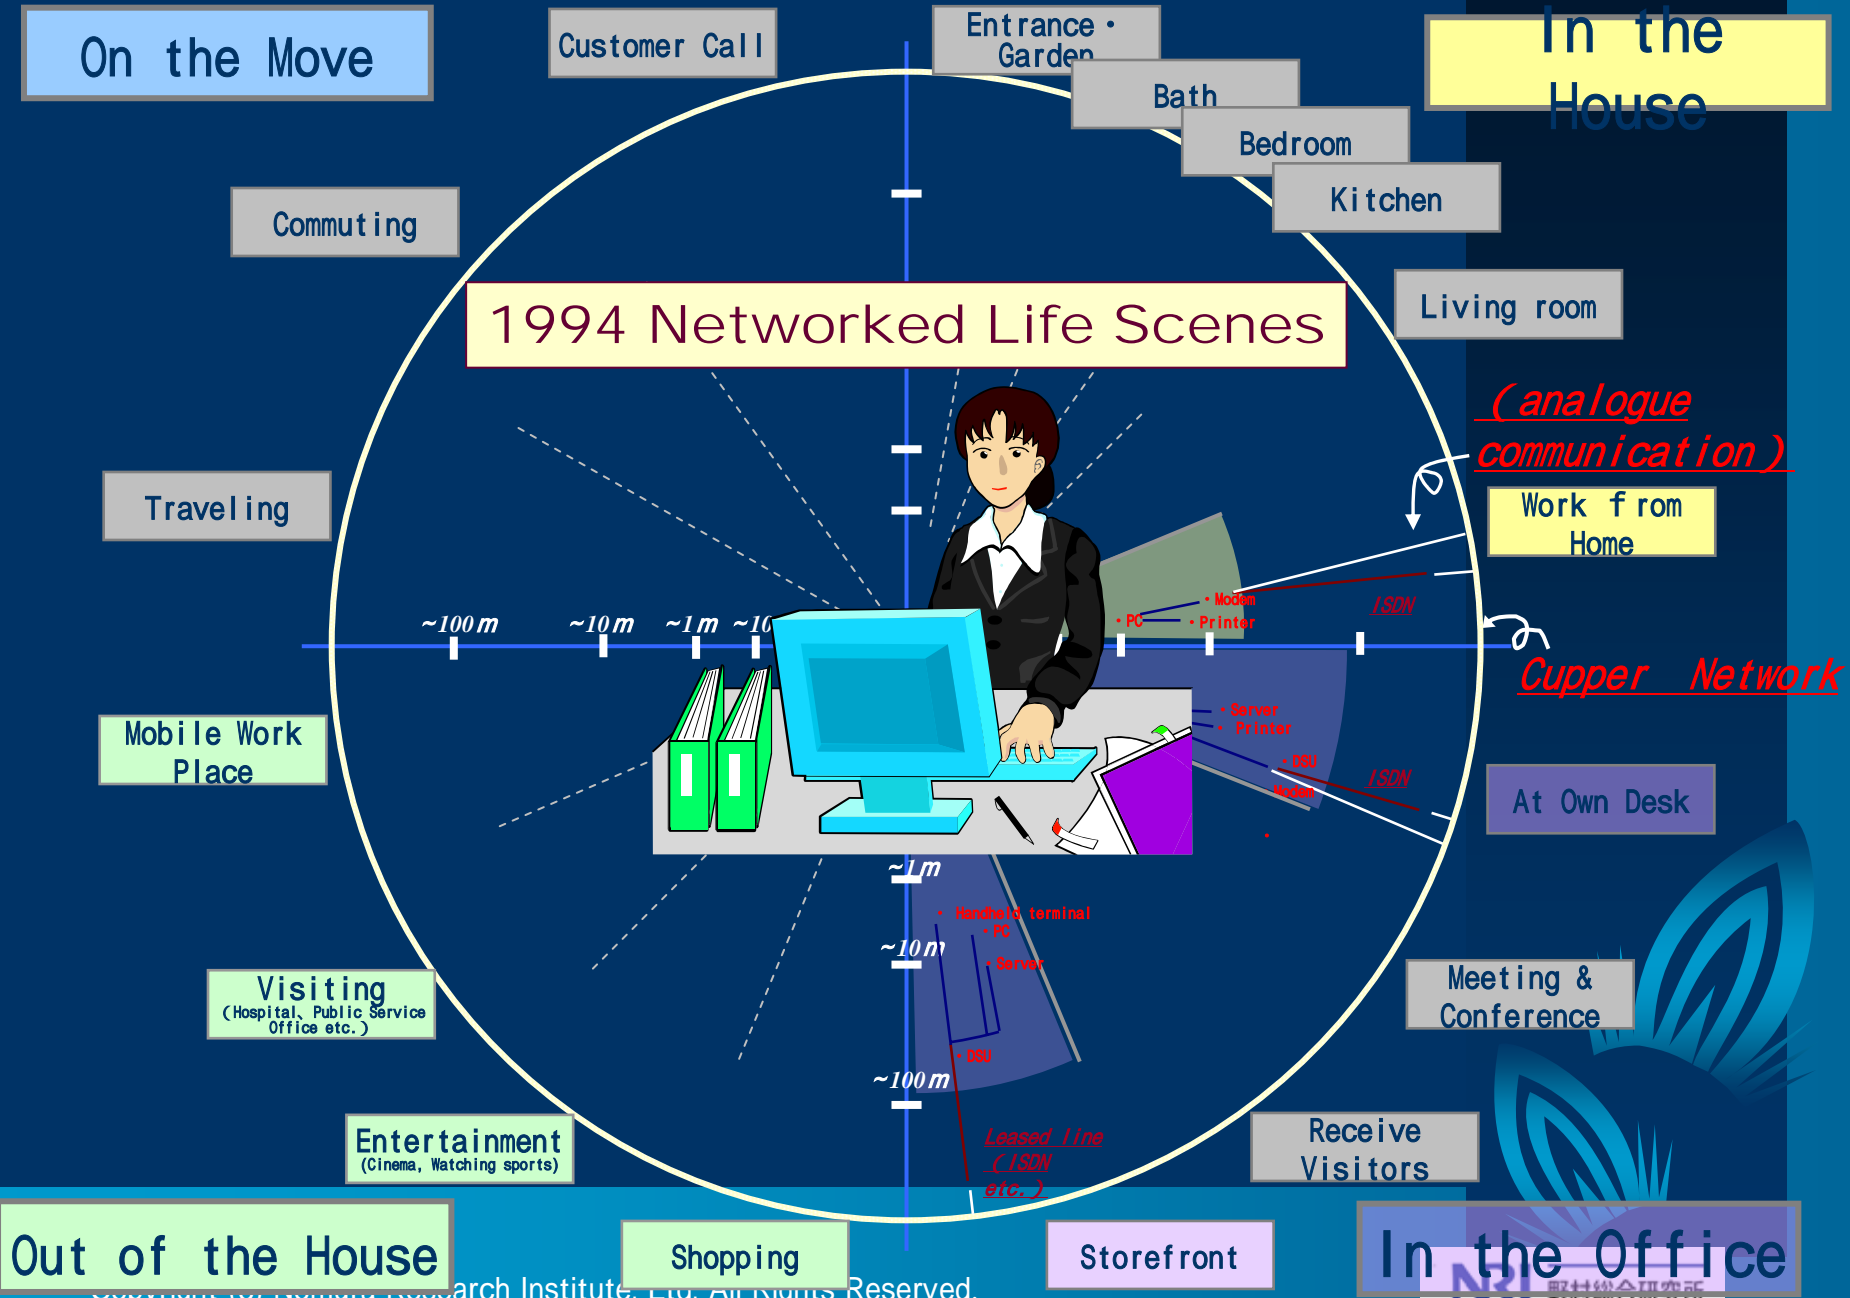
On the Move

Customer Call

Entrance・Garden

Bath

Bedroom

Kitchen

In the House

Commuting

1994 Networked Life Scenes

Living room

(analogue communication)

Work from Home

Traveling

~100m

~10m

~1m

~10

・Modem

・PC

・Printer

ISDN

Cupper Network

Mobile Work Place

・Server

・Printer

・DSU

Modem

ISDN

At Own Desk

~1m

・Handheld terminal

・PC

~10m

・Server

Visiting (Hospital、Public Service Office etc.)

Meeting & Conference

・DSU

~100m

Leased line (ISDN etc.)

Entertainment (Cinema, Watching sports)

Receive Visitors

Out of the House

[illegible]arch Institute, Ltd. All Rights Reserved.

Shopping

Storefront

In the Office

NRI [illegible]